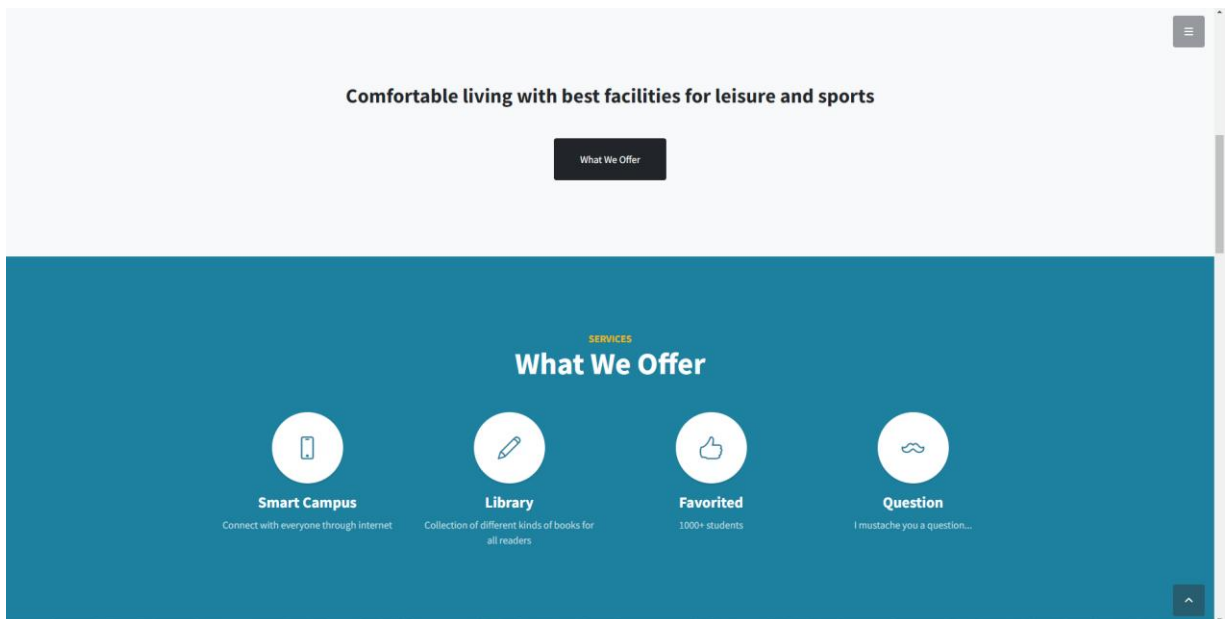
Comfortable living with best facilities for leisure and sports

What We Offer

SERVICES

What We Offer

Smart Campus
Connect with everyone through internet

Library
Collection of different kinds of books for all readers

Favorited
1000+ students

Question
I mustache you a question...